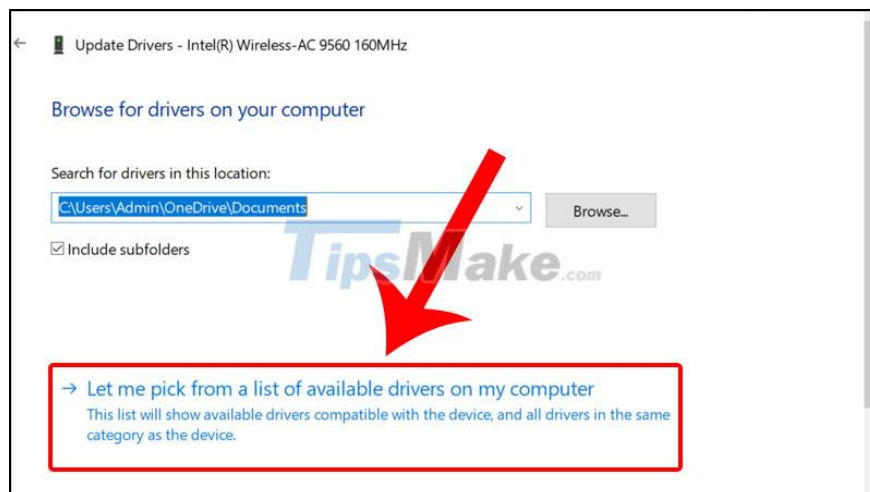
Update Drivers - Intel(R) Wireless-AC 9560 160MHz

Browse for drivers on your computer

Search for drivers in this location:

C:\Users\Admin\OneDrive\Documents

Browse...

Include subfolders

TipsMake.com

→ Let me pick from a list of available drivers on my computer
This list will show available drivers compatible with the device, and all drivers in the same category as the device.